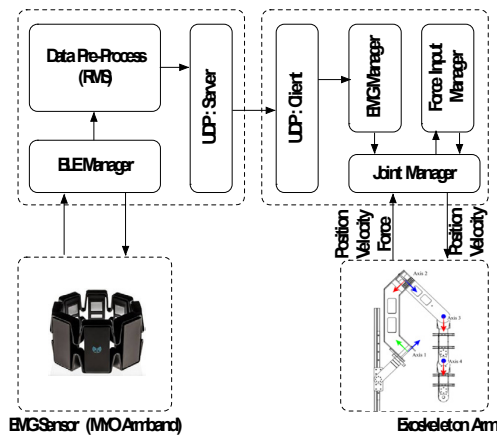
Data Pre-Process (RMS)

BLE Manager

UDP : Server

UDP : Client

EMG Manager

Force Input Manager

Joint Manager

Position
Velocity
Force

Position
Velocity

Axis 2
Axis 3
Axis 1
Axis 4

EMG Sensor (MYO Armband)

Exoskeleton Arm